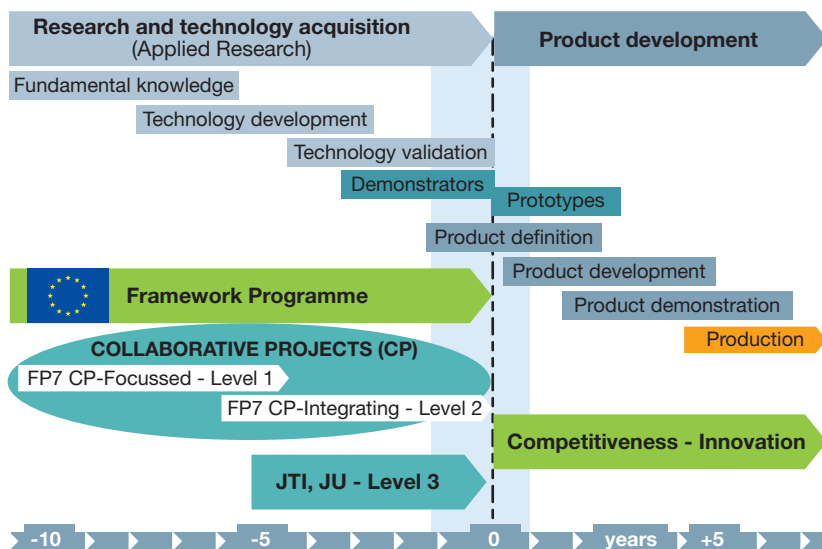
Research and technology acquisition
(Applied Research)

Product development

Fundamental knowledge

Technology development

Technology validation

Demonstrators

Prototypes

Product definition

Product development

Product demonstration

Production

Framework Programme

COLLABORATIVE PROJECTS (CP)

FP7 CP-Focussed - Level 1

FP7 CP-Integrating - Level 2

Competitiveness - Innovation

JTI, JU - Level 3

-10

-5

0

years

+5